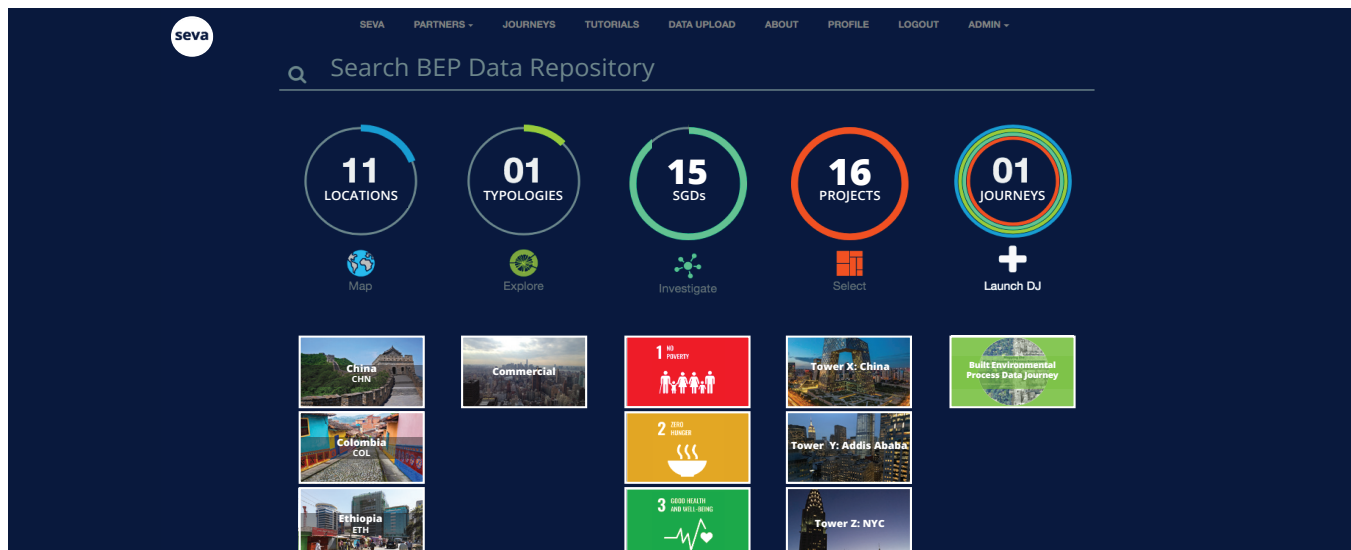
seva

SEVA PARTNERS ▾ JOURNEYS TUTORIALS DATA UPLOAD ABOUT PROFILE LOGOUT ADMIN ▾

Search BEP Data Repository

11
LOCATIONS

01
TYPOLOGIES

15
SGDs

16
PROJECTS

01
JOURNEYS

Map

Explore

Investigate

Select

Launch DJ

China
CHN

Colombia
COL

Ethiopia
ETH

Commercial

1 NO POVERTY

2 ZERO HUNGER

3 GOOD HEALTH AND WELL-BEING

Tower X: China

Tower Y: Addis Ababa

Tower Z: NYC

Built Environmental Process Data Journey